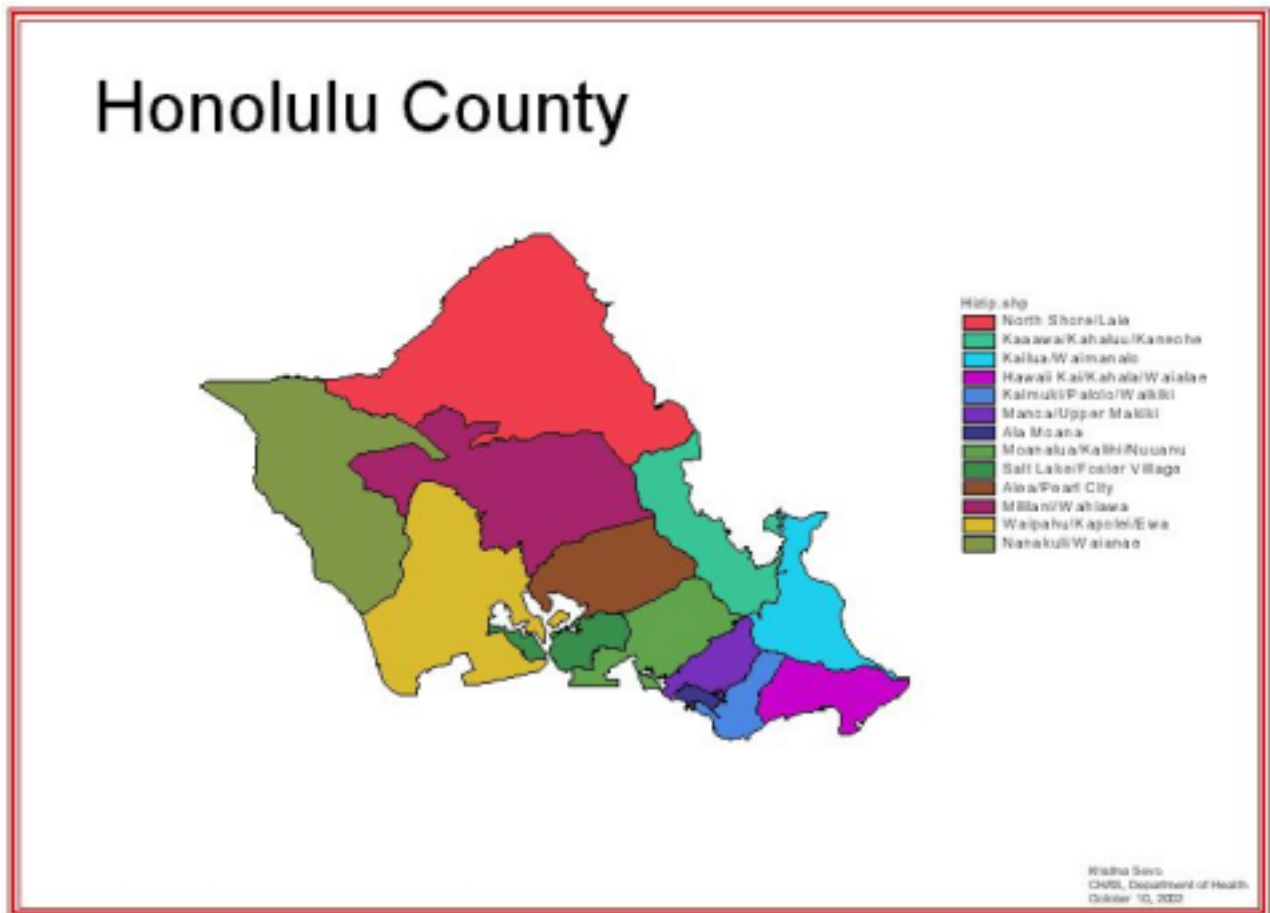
Honolulu County

Hidp.shp
North Shore/Laie
Kaaawa/Kahaluu/Kaneohe
Kailua/Waimanalo
Hawaii Kai/Kahala/Waialae
Kaimuki/Palolo/Waikiki
Manoa/Upper Makiki
Ala Moana
Moanalua/Kalihi/Nuuanu
Salt Lake/Foster Village
Aiea/Pearl City
Mililani/Wahiawa
Waipahu/Kapolei/Ewa
Nanakuli/Waianae

Kristina Sevo
CHRI, Department of Health
October 10, 2002